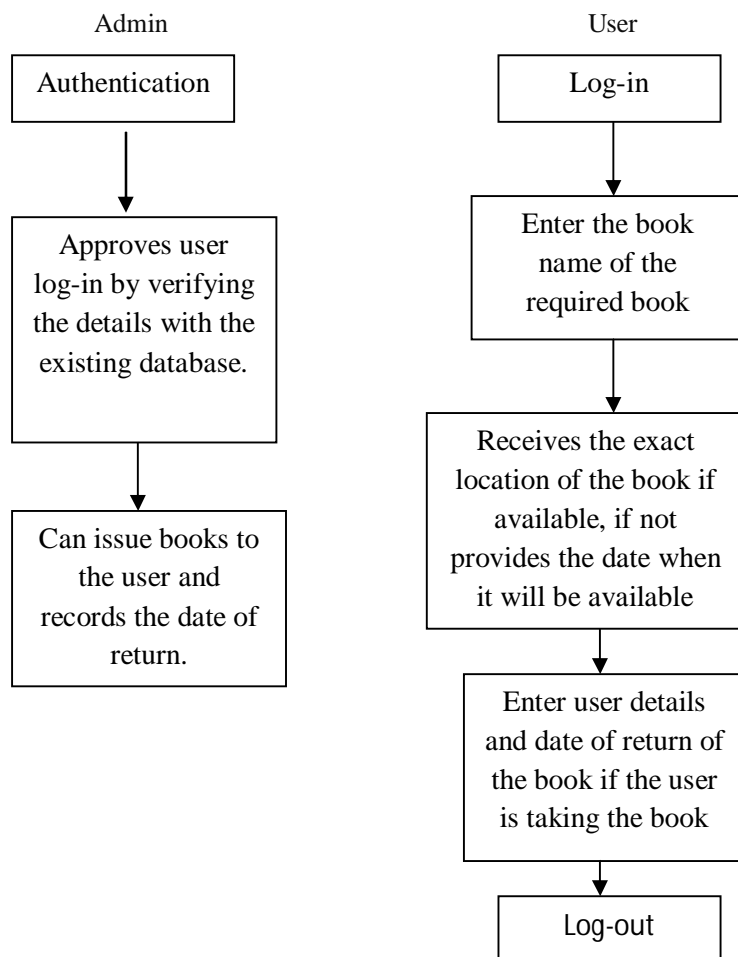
Admin

Authentication

Approves user log-in by verifying the details with the existing database.

Can issue books to the user and records the date of return.

User

Log-in

Enter the book name of the required book

Receives the exact location of the book if available, if not provides the date when it will be available

Enter user details and date of return of the book if the user is taking the book

Log-out